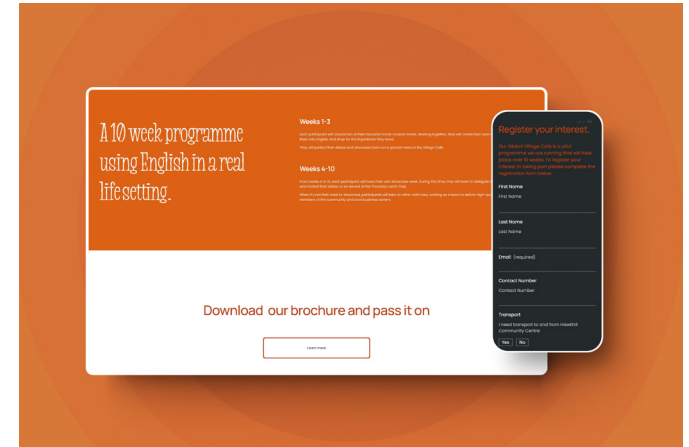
A 10 week programme using English in a real life setting.

Weeks 1-3

Weeks 4-10

Download our brochure and pass it on

Learn more

Register your interest.

Our Global Village Cafe is a pilot programme we are running that will take place over 10 weeks. To register your interest in taking part please complete the registration form below.

First Name

First Name

Last Name

Last Name

Email (required)

Contact Number

Contact Number

Transport

I need transport to and from Hawkhill Community Centre

Yes No